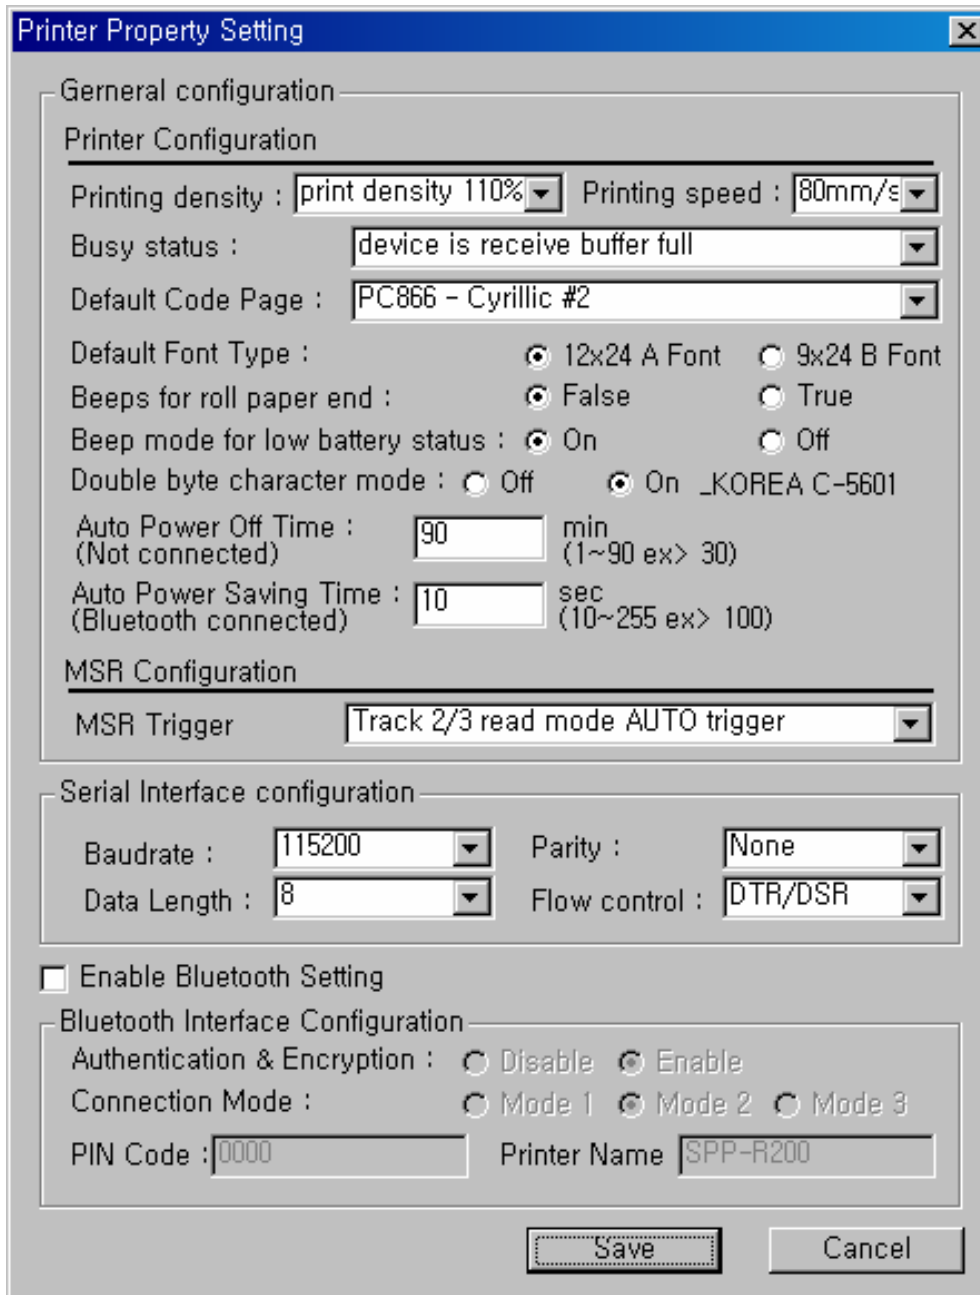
Printer Property Setting

Gerneral configuration

Printer Configuration

Printing density : print density 110% Printing speed : 80mm/s

Busy status : device is receive buffer full

Default Code Page : PC866 - Cyrillic #2

Default Font Type : 12x24 A Font 9x24 B Font

Beeps for roll paper end : False True

Beep mode for low battery status : On Off

Double byte character mode : Off On _KOREA C-5601

Auto Power Off Time : (Not connected) 90 min (1~90 ex> 30)

Auto Power Saving Time : (Bluetooth connected) 10 sec (10~255 ex> 100)

MSR Configuration

MSR Trigger Track 2/3 read mode AUTO trigger

Serial Interface configuration

Baudrate : 115200 Parity : None

Data Length : 8 Flow control : DTR/DSR

Enable Bluetooth Setting

Bluetooth Interface Configuration

Authentication & Encryption : Disable Enable

Connection Mode : Mode 1 Mode 2 Mode 3

PIN Code : 0000 Printer Name SPP-R200

Save Cancel